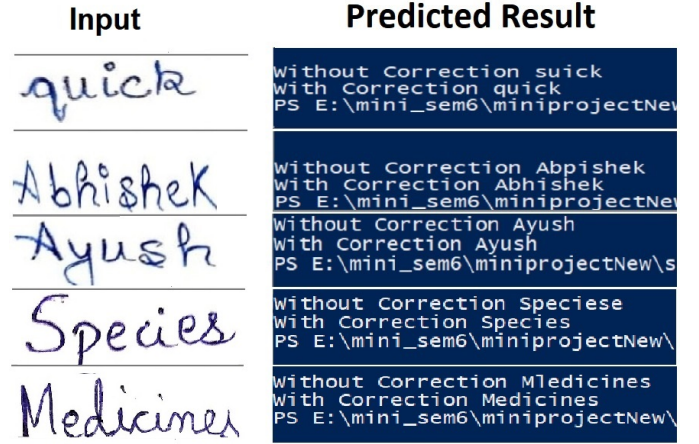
| Input | Predicted Result |
|---|---|
| quick | Without Correction suick<br>With Correction quick<br>PS E:\mini_sem6\miniprojectNew |
| Abhishek | Without Correction Abpishek<br>With Correction Abhishek<br>PS E:\mini_sem6\miniprojectNew |
| Ayush | Without Correction Ayush<br>With Correction Ayush<br>PS E:\mini_sem6\miniprojectNew\s |
| Species | Without Correction Speciese<br>With Correction Species<br>PS E:\mini_sem6\miniprojectNew\ |
| Medicines | Without Correction Mledicines<br>With Correction Medicines<br>PS E:\mini_sem6\miniprojectNew\ |